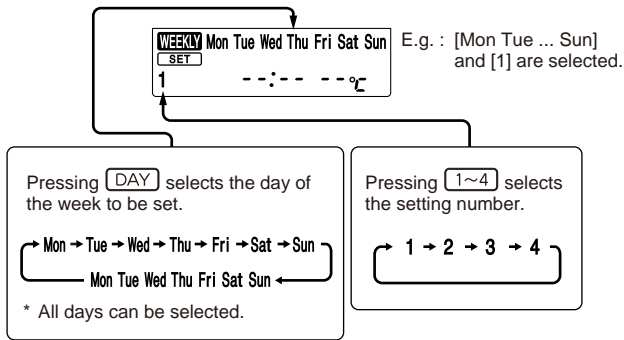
WEEKLY Mon Tue Wed Thu Fri Sat Sun
SET
1 --:-- --°C

E.g. : [Mon Tue ... Sun] and [1] are selected.

Pressing DAY selects the day of the week to be set.

Mon → Tue → Wed → Thu → Fri → Sat → Sun
Mon Tue Wed Thu Fri Sat Sun

* All days can be selected.

Pressing 1~4 selects the setting number.

1 → 2 → 3 → 4